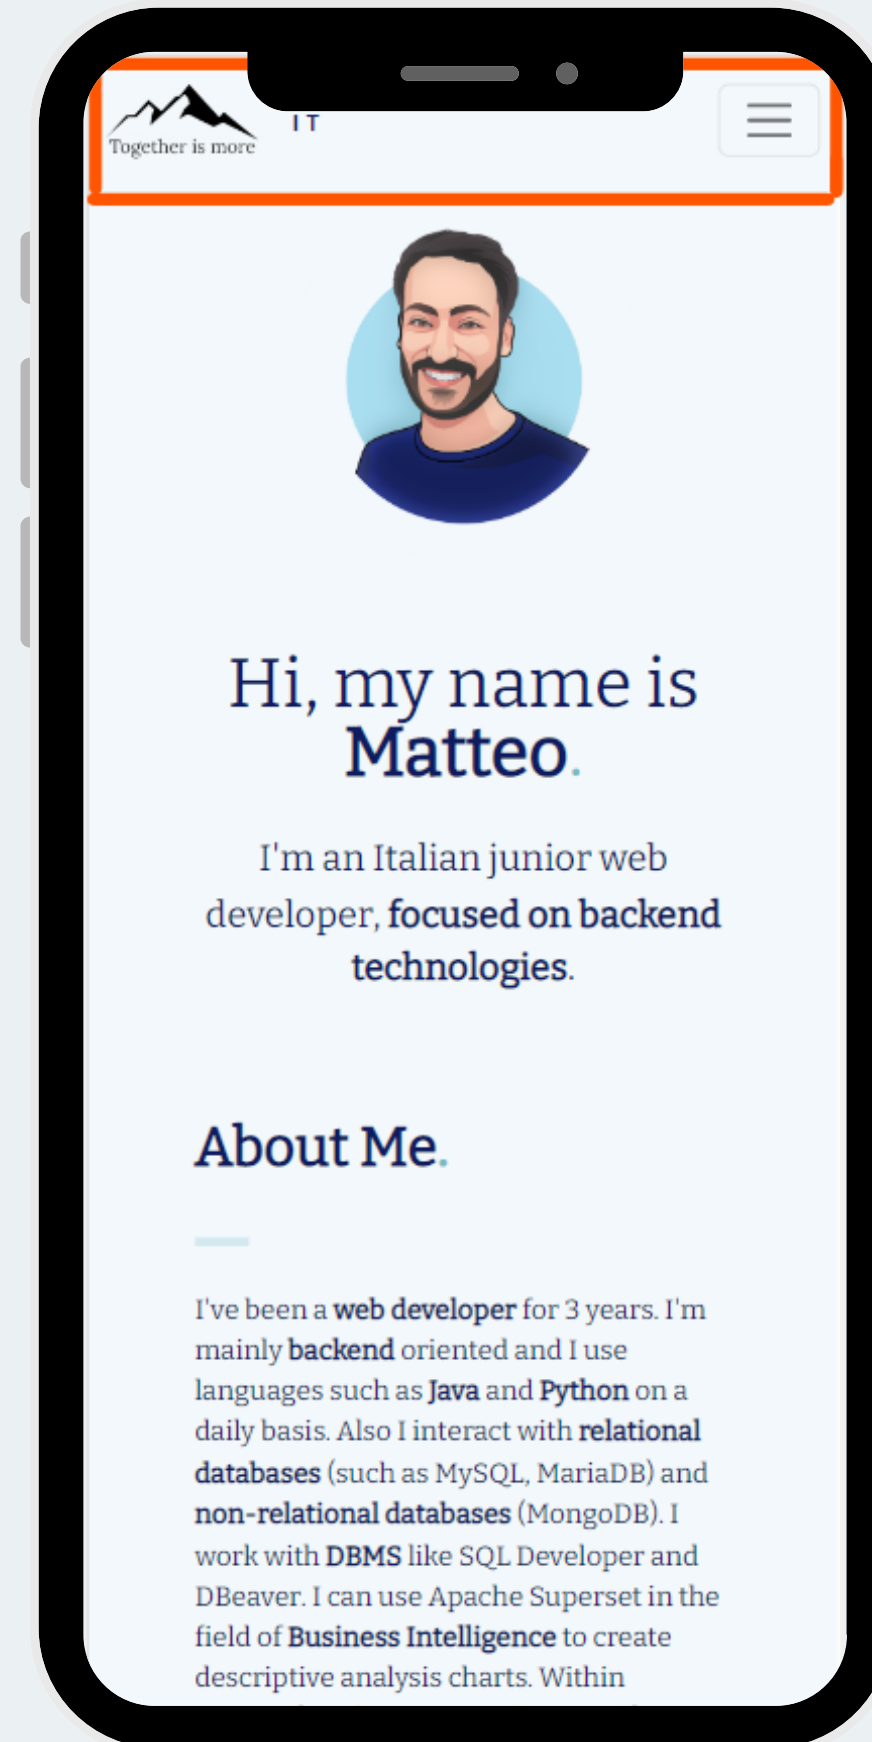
Together is more

IT

Hi, my name is Matteo.

I'm an Italian junior web developer, focused on backend technologies.

About Me.

I've been a web developer for 3 years. I'm mainly backend oriented and I use languages such as Java and Python on a daily basis. Also I interact with relational databases (such as MySQL, MariaDB) and non-relational databases (MongoDB). I work with DBMS like SQL Developer and DBeaver. I can use Apache Superset in the field of Business Intelligence to create descriptive analysis charts. Within